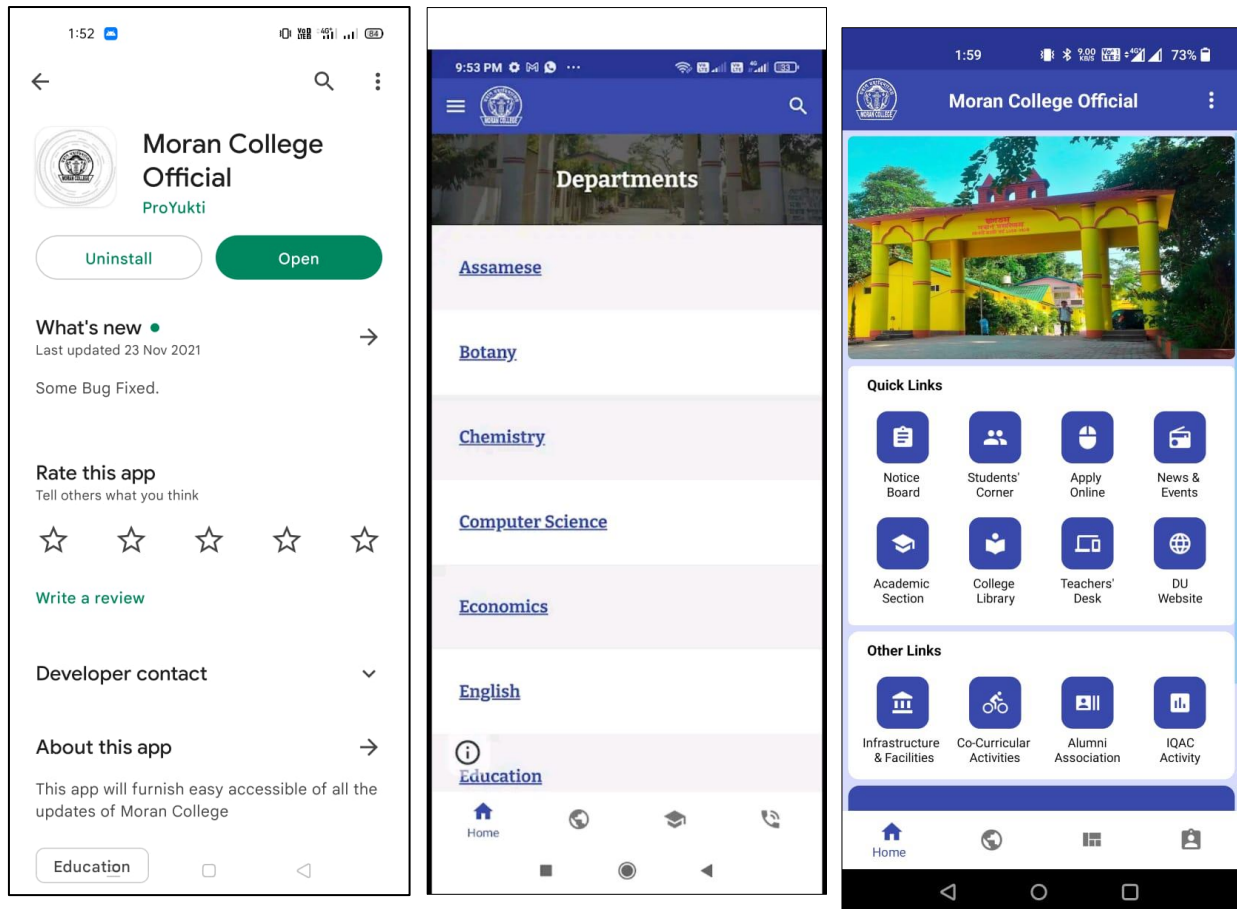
1:52

Moran College Official
ProYukti

Uninstall
Open

What's new
Last updated 23 Nov 2021

Some Bug Fixed.

Rate this app
Tell others what you think

Write a review

Developer contact

About this app

This app will furnish easy accessible of all the updates of Moran College

Education

9:53 PM

Departments

Assamese

Botany

Chemistry

Computer Science

Economics

English

Education

Home

1:59 73%

Moran College Official

Quick Links

Notice Board
Students' Corner
Apply Online
News & Events
Academic Section
College Library
Teachers' Desk
DU Website

Other Links

Infrastructure & Facilities
Co-Curricular Activities
Alumni Association
IQAC Activity

Home